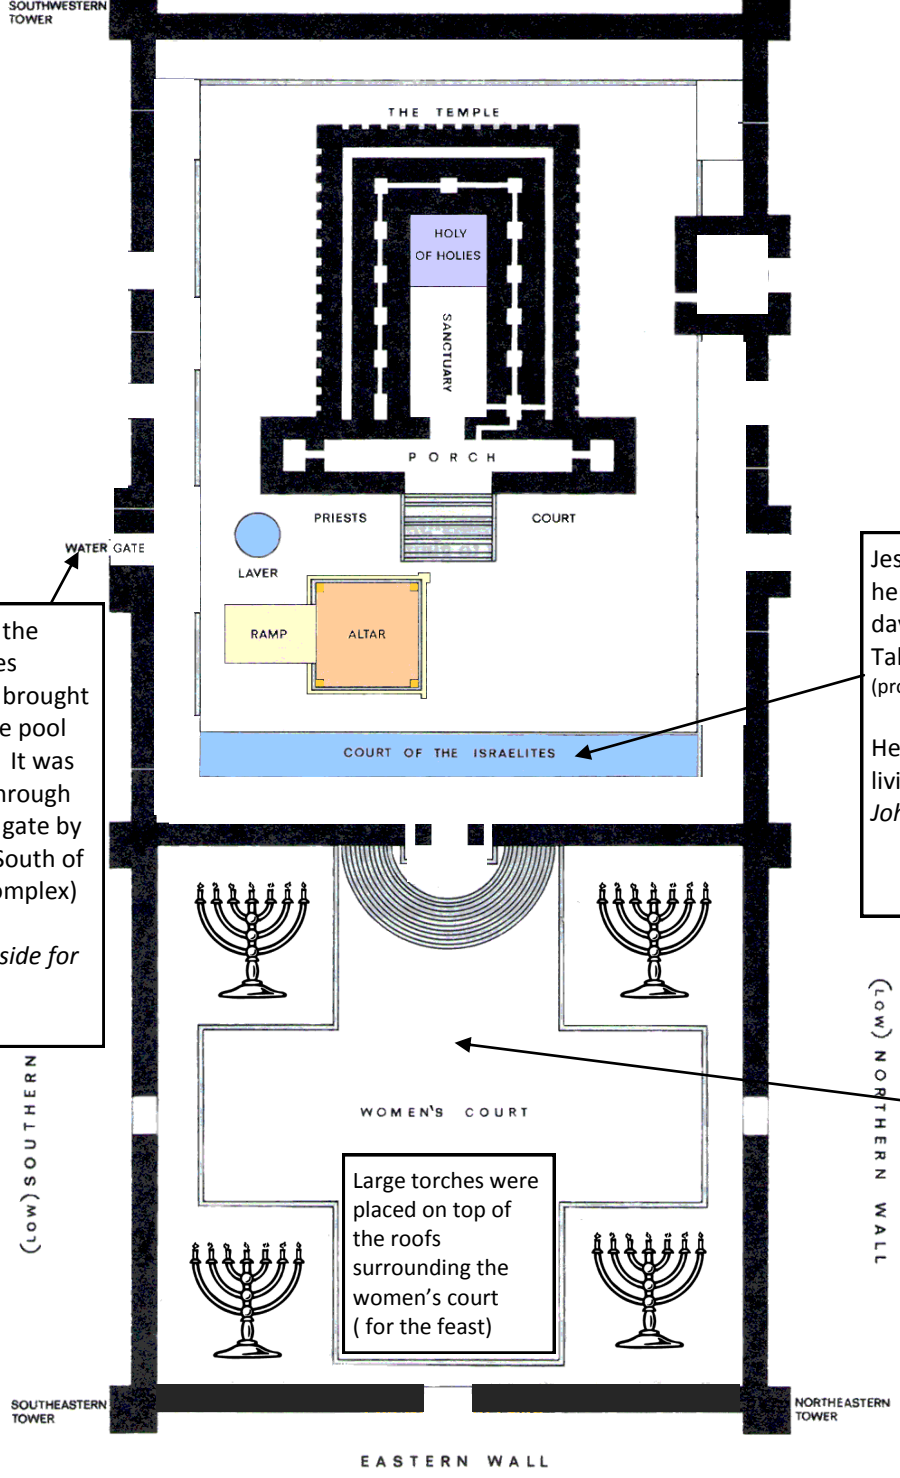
SOUTHWESTERN TOWER

THE TEMPLE

HOLY OF HOLIES

SANCTUARY

PORCH

PRIESTS

COURT

LAVER

RAMP

ALTAR

COURT OF THE ISRAELITES

WATER GATE

the es brought e pool It was hrough gate by South of omplex)

side for

Jes he da Tal (pr

He livi Joh

WOMEN'S COURT

Large torches were placed on top of the roofs surrounding the women's court ( for the feast)

(LOW) SOUTHERN

(LOW) NORTHERN WALL

SOUTHEASTERN TOWER

NORTHEASTERN TOWER

EASTERN WALL